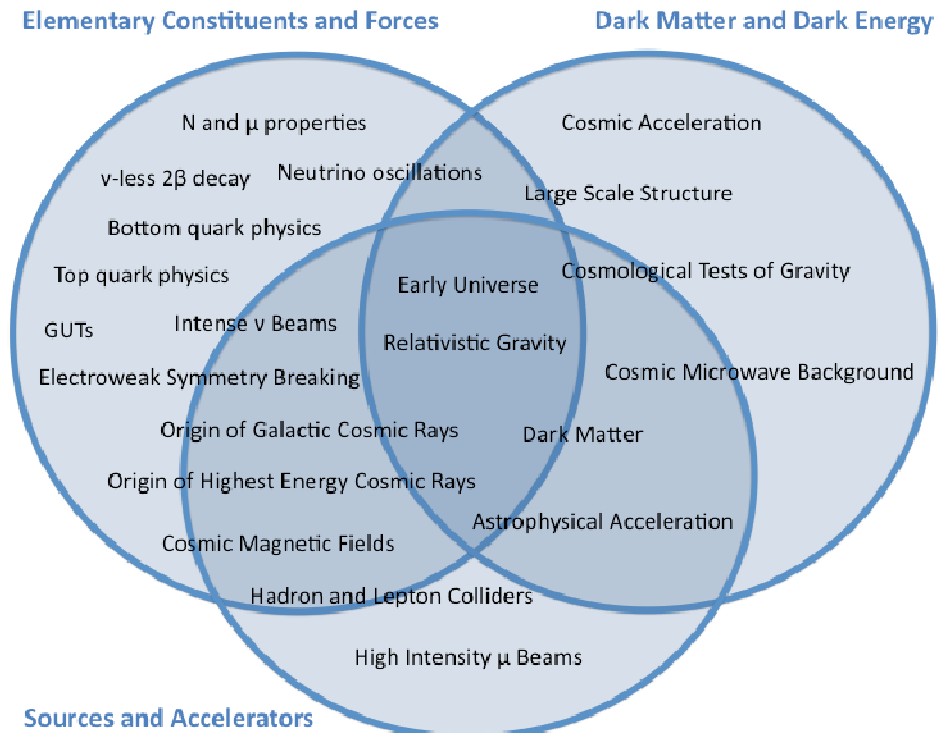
Elementary Constituents and Forces

Dark Matter and Dark Energy

N and μ properties

Cosmic Acceleration

ν-less 2β decay

Neutrino oscillations

Large Scale Structure

Bottom quark physics

Top quark physics

Early Universe

Cosmological Tests of Gravity

GUTs

Intense ν Beams

Relativistic Gravity

Electroweak Symmetry Breaking

Cosmic Microwave Background

Origin of Galactic Cosmic Rays

Dark Matter

Origin of Highest Energy Cosmic Rays

Astrophysical Acceleration

Cosmic Magnetic Fields

Hadron and Lepton Colliders

High Intensity μ Beams

Sources and Accelerators